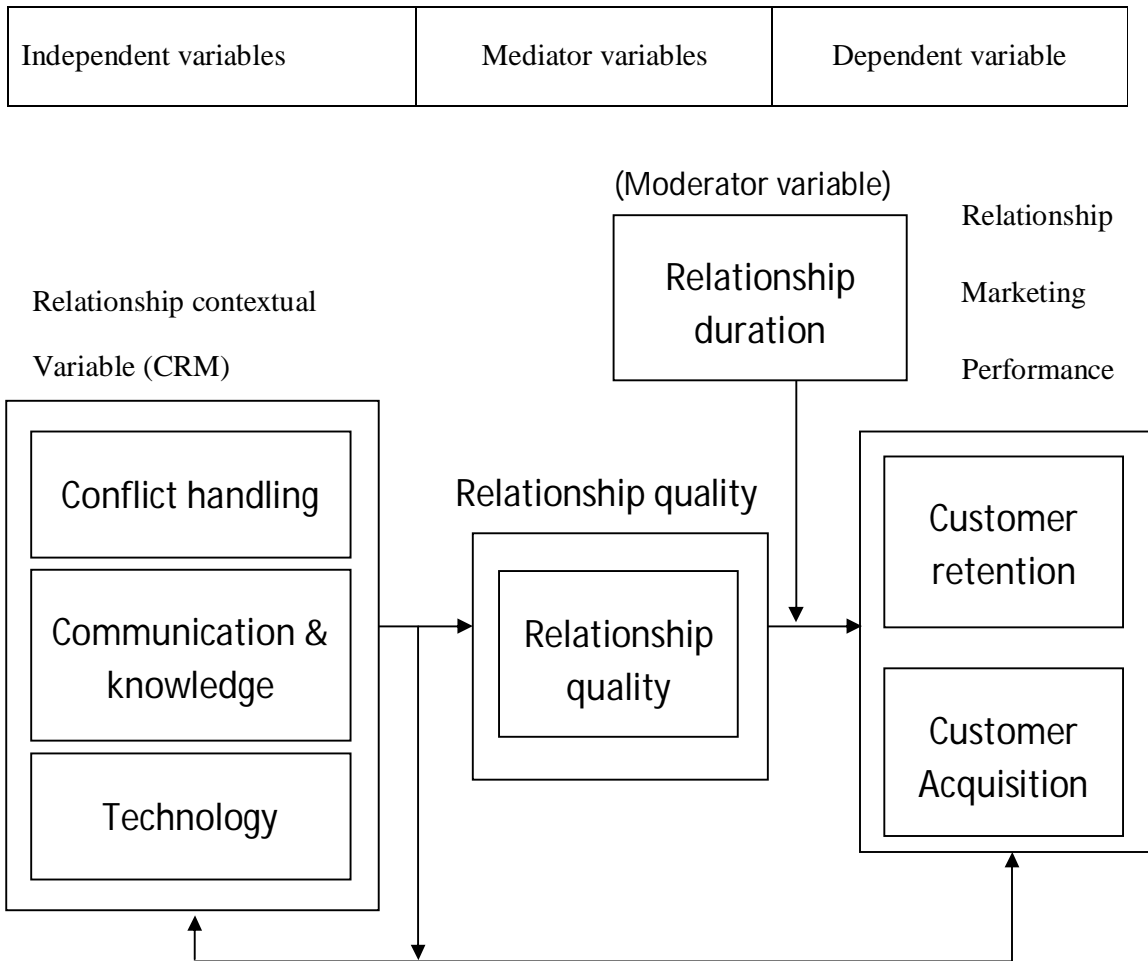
| Independent variables | Mediator variables | Dependent variable |
|---|---|---|

(Moderator variable)

Relationship duration

Relationship Marketing Performance

Relationship contextual Variable (CRM)

Conflict handling

Communication & knowledge

Technology

Relationship quality

Relationship quality

Customer retention

Customer Acquisition